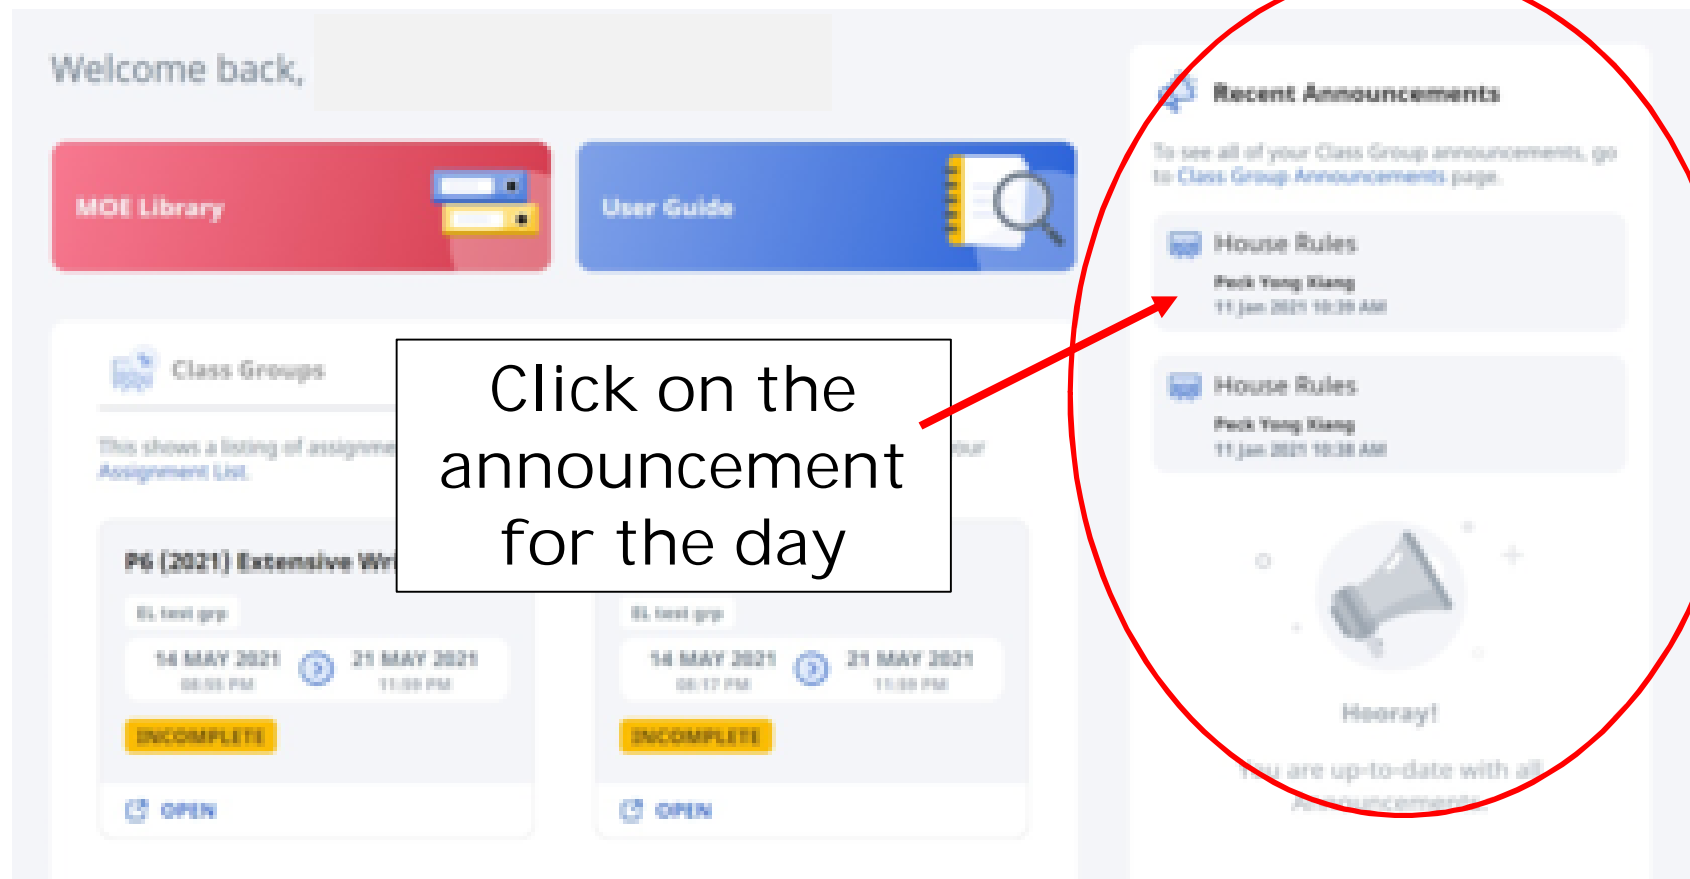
Welcome back,

MOE Library

User Guide

Class Groups

This shows a listing of assignme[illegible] your Assignment List.

P6 (2021) Extensive Wri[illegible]

EL test grp

14 MAY 2021 08:55 PM

21 MAY 2021 11:59 PM

INCOMPLETE

OPEN

EL test grp

14 MAY 2021 08:17 PM

21 MAY 2021 11:59 PM

INCOMPLETE

OPEN

Click on the announcement for the day

Recent Announcements

To see all of your Class Group announcements, go to Class Group Announcements page.

House Rules

Peck Yong Kiang

11 Jan 2021 10:39 AM

House Rules

Peck Yong Kiang

11 Jan 2021 10:38 AM

Hooray!

You are up-to-date with all Announcements.